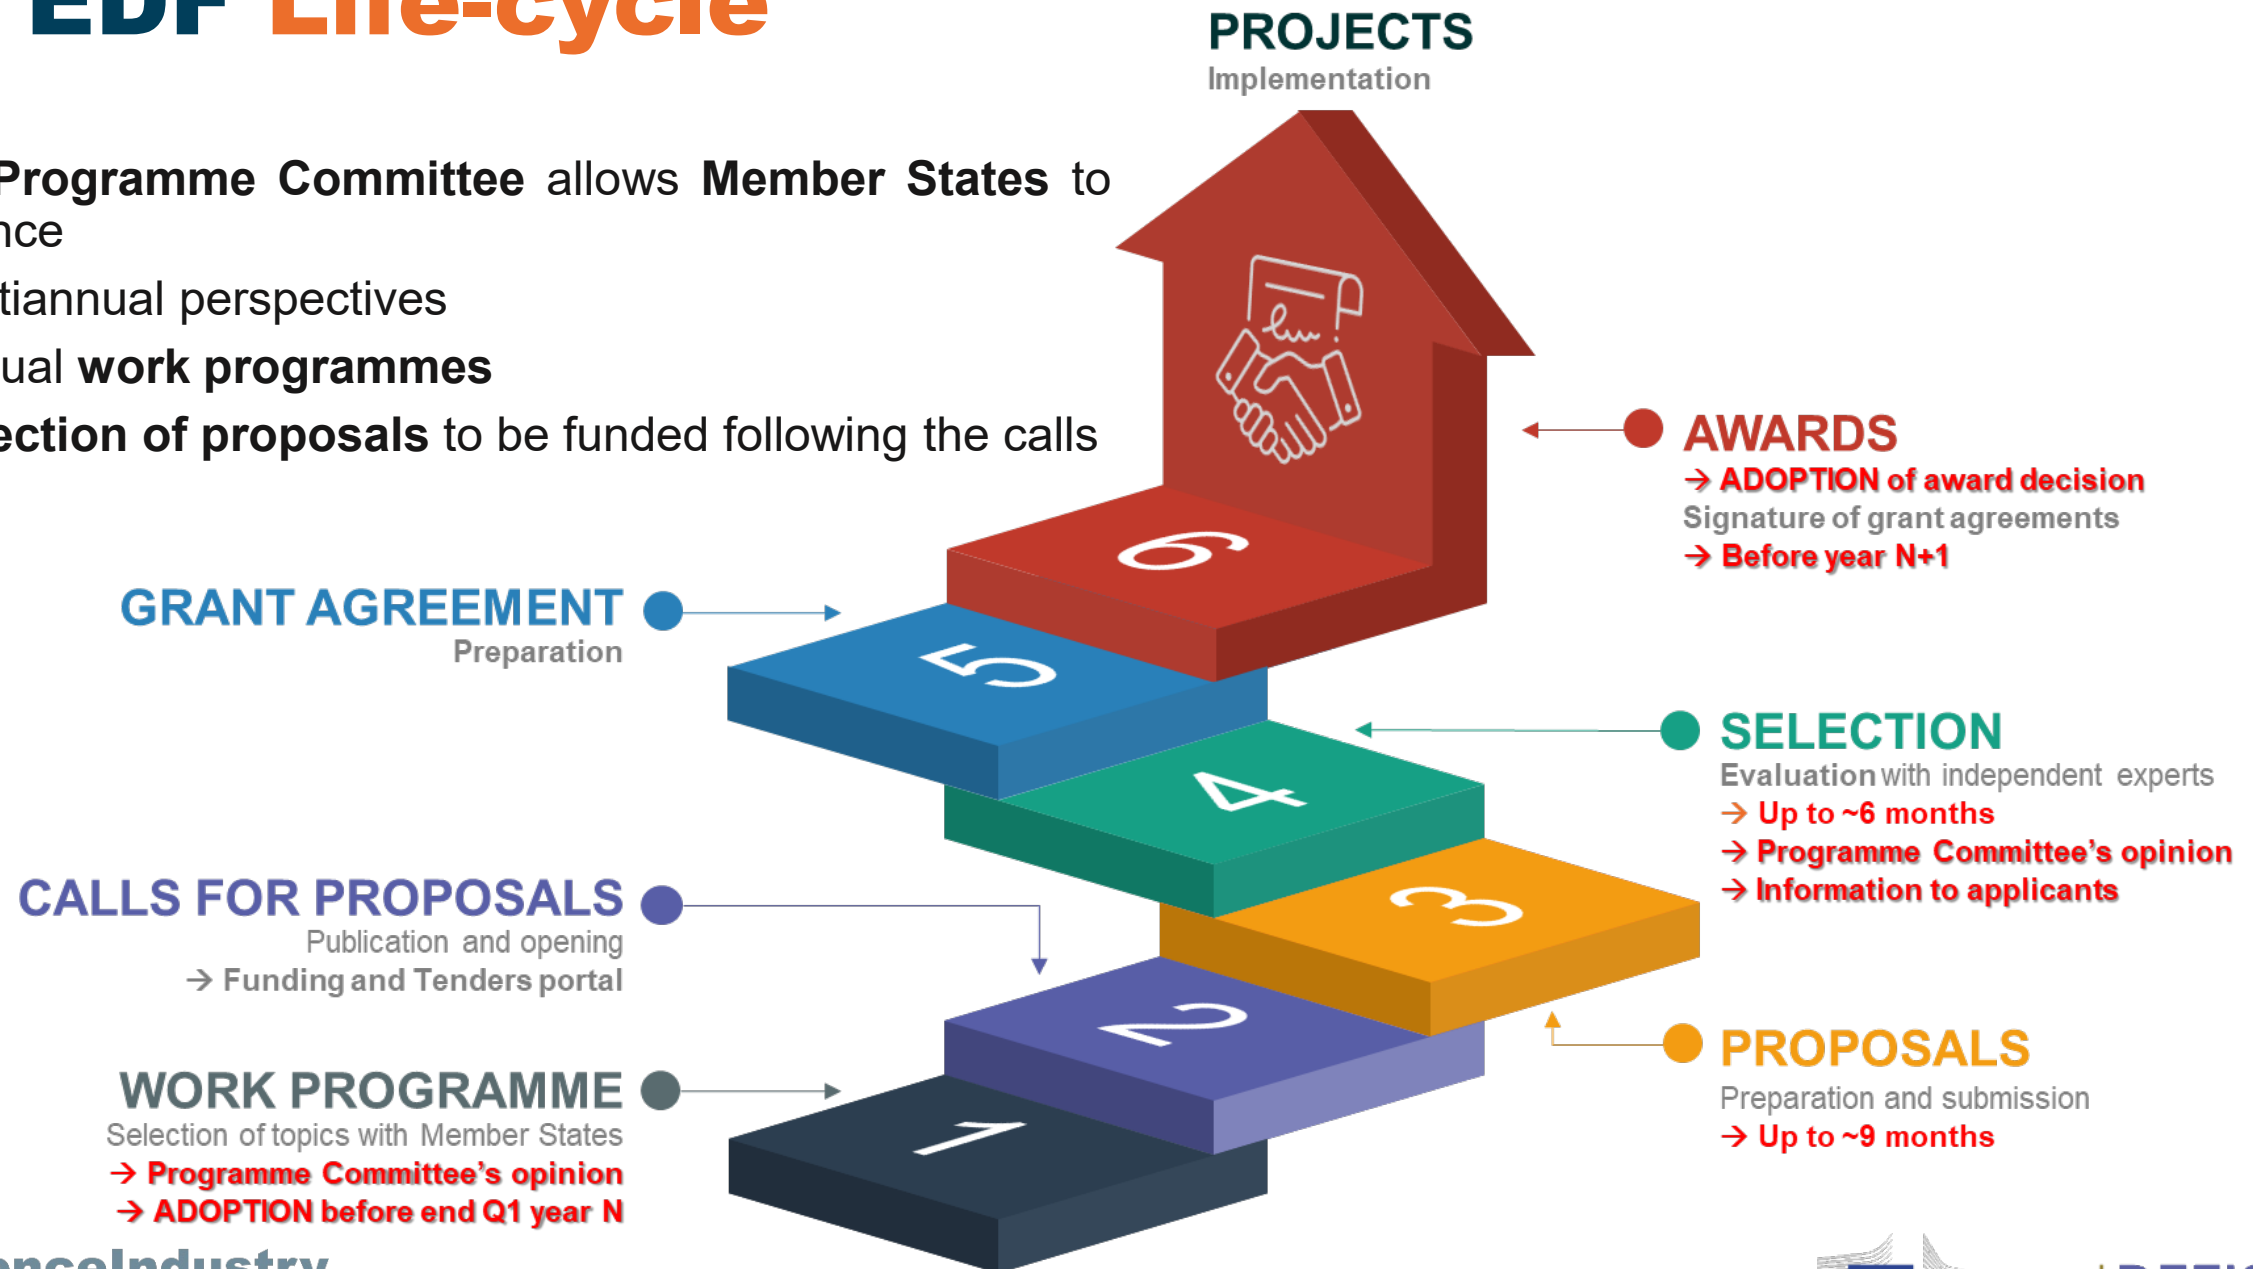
EDF Life-cycle

Programme Committee allows Member States to
nce
tiannual perspectives
ual work programmes
ection of proposals to be funded following the calls

PROJECTS
Implementation

AWARDS
→ ADOPTION of award decision
Signature of grant agreements
→ Before year N+1

GRANT AGREEMENT
Preparation

6
5
4
3
2
1

SELECTION
Evaluation with independent experts
→ Up to ~6 months
→ Programme Committee's opinion
→ Information to applicants

CALLS FOR PROPOSALS
Publication and opening
→ Funding and Tenders portal

PROPOSALS
Preparation and submission
→ Up to ~9 months

WORK PROGRAMME
Selection of topics with Member States
→ Programme Committee's opinion
→ ADOPTION before end Q1 year N

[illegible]nceIndustry